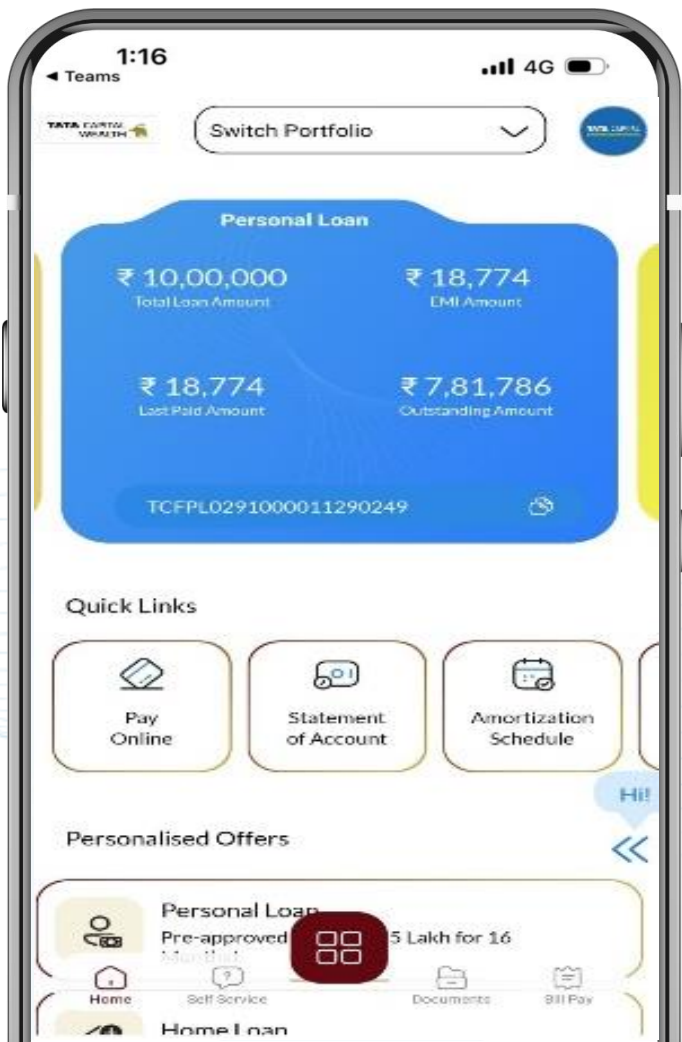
1:16
◂ Teams
4G

TATA CAPITAL WEALTH

Switch Portfolio

TATA CAPITAL

Personal Loan

₹ 10,00,000
Total Loan Amount

₹ 18,774
EMI Amount

₹ 18,774
Last Paid Amount

₹ 7,81,786
Outstanding Amount

TCFPL0291000011290249

Quick Links

Pay Online

Statement of Account

Amortization Schedule

Hi!

Personalised Offers

Personal Loan
Pre-approved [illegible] 5 Lakh for 16 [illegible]

Home
Self Service
Documents
Bill Pay

Home Loan